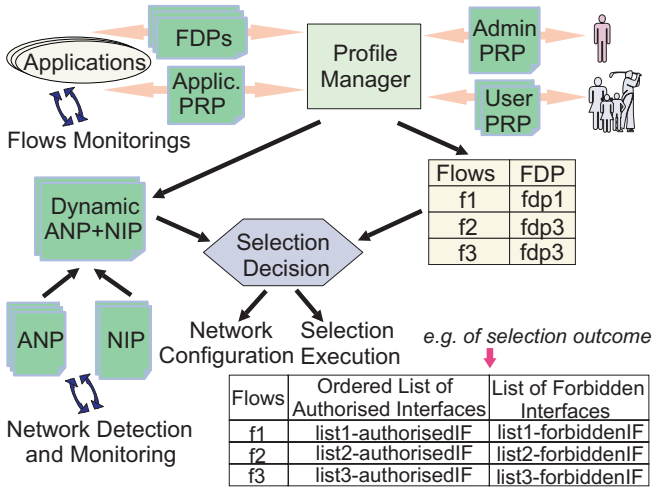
FDPs

Applications

Applic. PRP

Flows Monitorings

Profile Manager

Admin PRP

User PRP

Dynamic ANP+NIP

| Flows | FDP |
|---|---|
| f1 | fdp1 |
| f2 | fdp3 |
| f3 | fdp3 |

Selection Decision

Network Configuration

Selection Execution

ANP

NIP

Network Detection and Monitoring

e.g. of selection outcome

| Flows | Ordered List of Authorised Interfaces | List of Forbidden Interfaces |
|---|---|---|
| f1 | list1-authorisedIF | list1-forbiddenIF |
| f2 | list2-authorisedIF | list2-forbiddenIF |
| f3 | list3-authorisedIF | list3-forbiddenIF |